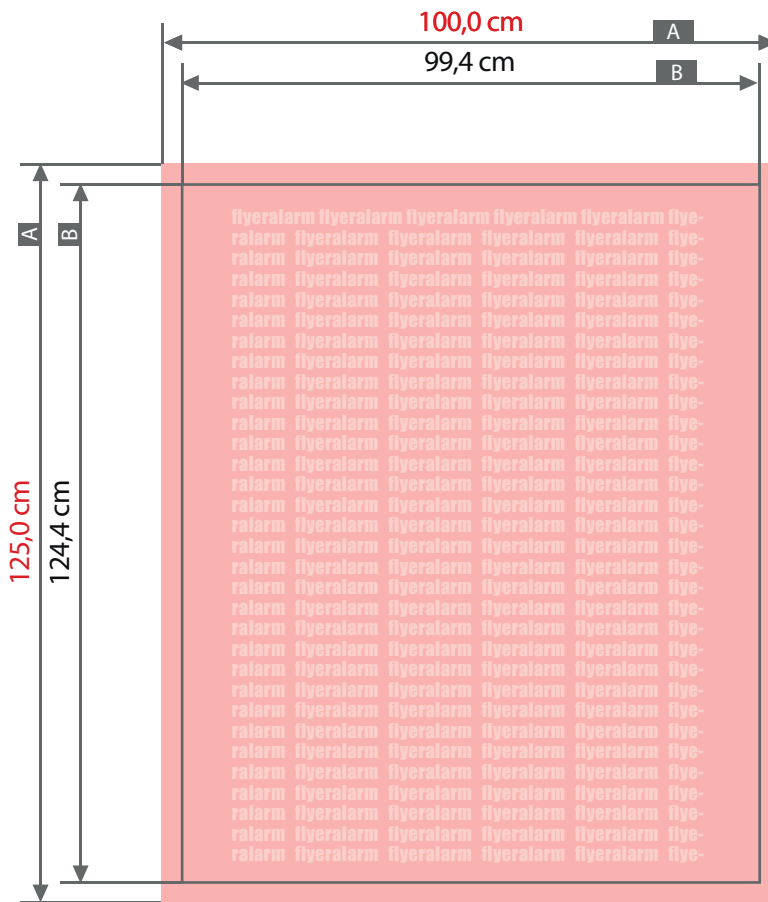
100,0 cm
A
99,4 cm
B

A
B
125,0 cm
124,4 cm

flyeralarm flyeralarm flyeralarm flyeralarm flyeralarm flyeralarm flyeralarm flyeralarm flyeralarm flyeralarm flyeralarm flyeralarm flyeralarm flyeralarm flyeralarm flyeralarm flyeralarm flyeralarm flyeralarm flyeralarm flyeralarm flyeralarm flyeralarm flyeralarm flyeralarm flyeralarm flyeralarm flyeralarm flyeralarm flyeralarm flyeralarm flyeralarm flyeralarm flyeralarm flyeralarm flyeralarm flyeralarm flyeralarm flyeralarm flyeralarm flyeralarm flyeralarm flyeralarm flyeralarm flyeralarm flyeralarm flyeralarm flyeralarm flyeralarm flyeralarm flyeralarm flyeralarm flyeralarm flyeralarm flyeralarm flyeralarm flyeralarm flyeralarm flyeralarm flyeralarm flyeralarm flyeralarm flyeralarm flyeralarm flyeralarm flyeralarm flyeralarm flyeralarm flyeralarm flyeralarm flyeralarm flyeralarm flyeralarm flyeralarm flyeralarm flyeralarm flyeralarm flyeralarm flyeralarm flyeralarm flyeralarm flyeralarm flyeralarm flyeralarm flyeralarm flyeralarm flyeralarm flyeralarm flyeralarm flyeralarm flyeralarm flyeralarm flyeralarm flyeralarm flyeralarm flyeralarm flyeralarm flyeralarm flyeralarm flyeralarm flyeralarm flyeralarm flyeralarm flyeralarm flyeralarm flyeralarm flyeralarm flyeralarm flyeralarm flyeralarm flyeralarm flyeralarm flyeralarm flyeralarm flyeralarm flyeralarm flyeralarm flyeralarm flyeralarm flyeralarm flyeralarm flyeralarm flyeralarm flyeralarm flyeralarm flyeralarm flyeralarm flyeralarm flyeralarm flyeralarm flyeralarm flyeralarm flyeralarm flyeralarm flyeralarm flyeralarm flyeralarm flyeralarm flyeralarm flyeralarm flyeralarm flyeralarm flyeralarm flyeralarm flyeralarm flyeralarm flyeralarm flyeralarm flyeralarm flyeralarm flyeralarm flyeralarm flyeralarm flyeralarm flyeralarm flyeralarm flyeralarm flyeralarm flyeralarm flyeralarm flyeralarm flyeralarm flyeralarm flyeralarm flyeralarm flyeralarm flyeralarm flyeralarm flyeralarm flyeralarm flyeralarm flyeralarm flyeralarm flye-